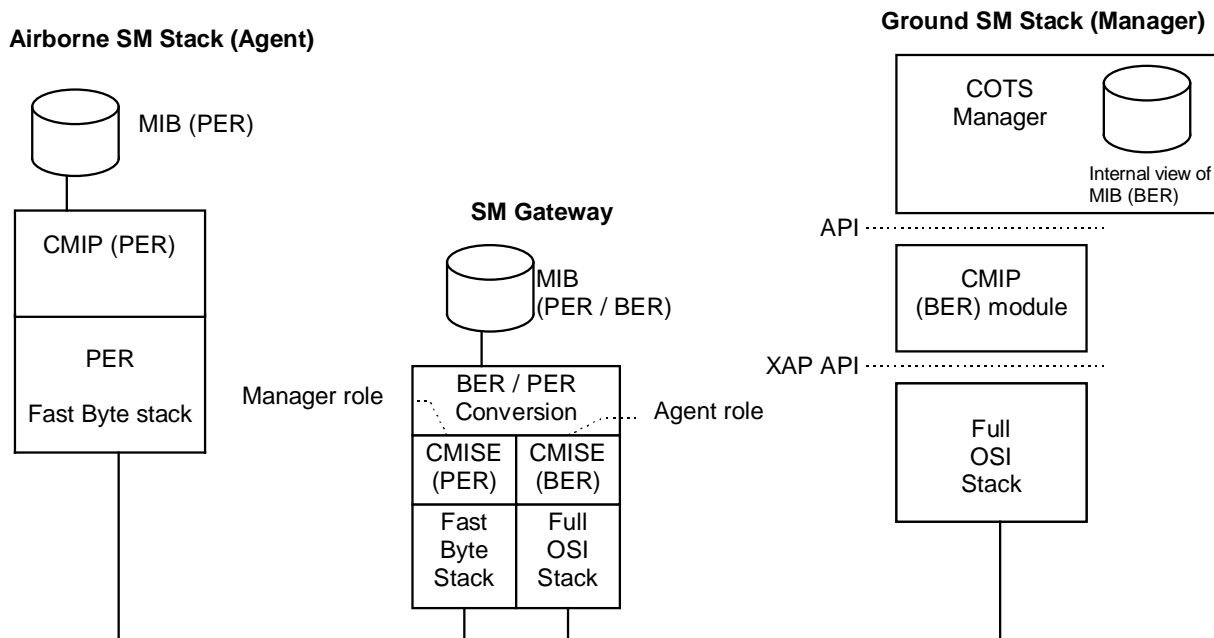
Airborne SM Stack (Agent)

MIB (PER)

CMIP (PER)

PER

Fast Byte stack

SM Gateway

MIB (PER / BER)

Manager role

BER / PER Conversion

Agent role

CMISE (PER)

CMISE (BER)

Fast Byte Stack

Full OSI Stack

Ground SM Stack (Manager)

COTS Manager

Internal view of MIB (BER)

API

CMIP (BER) module

XAP API

Full OSI Stack